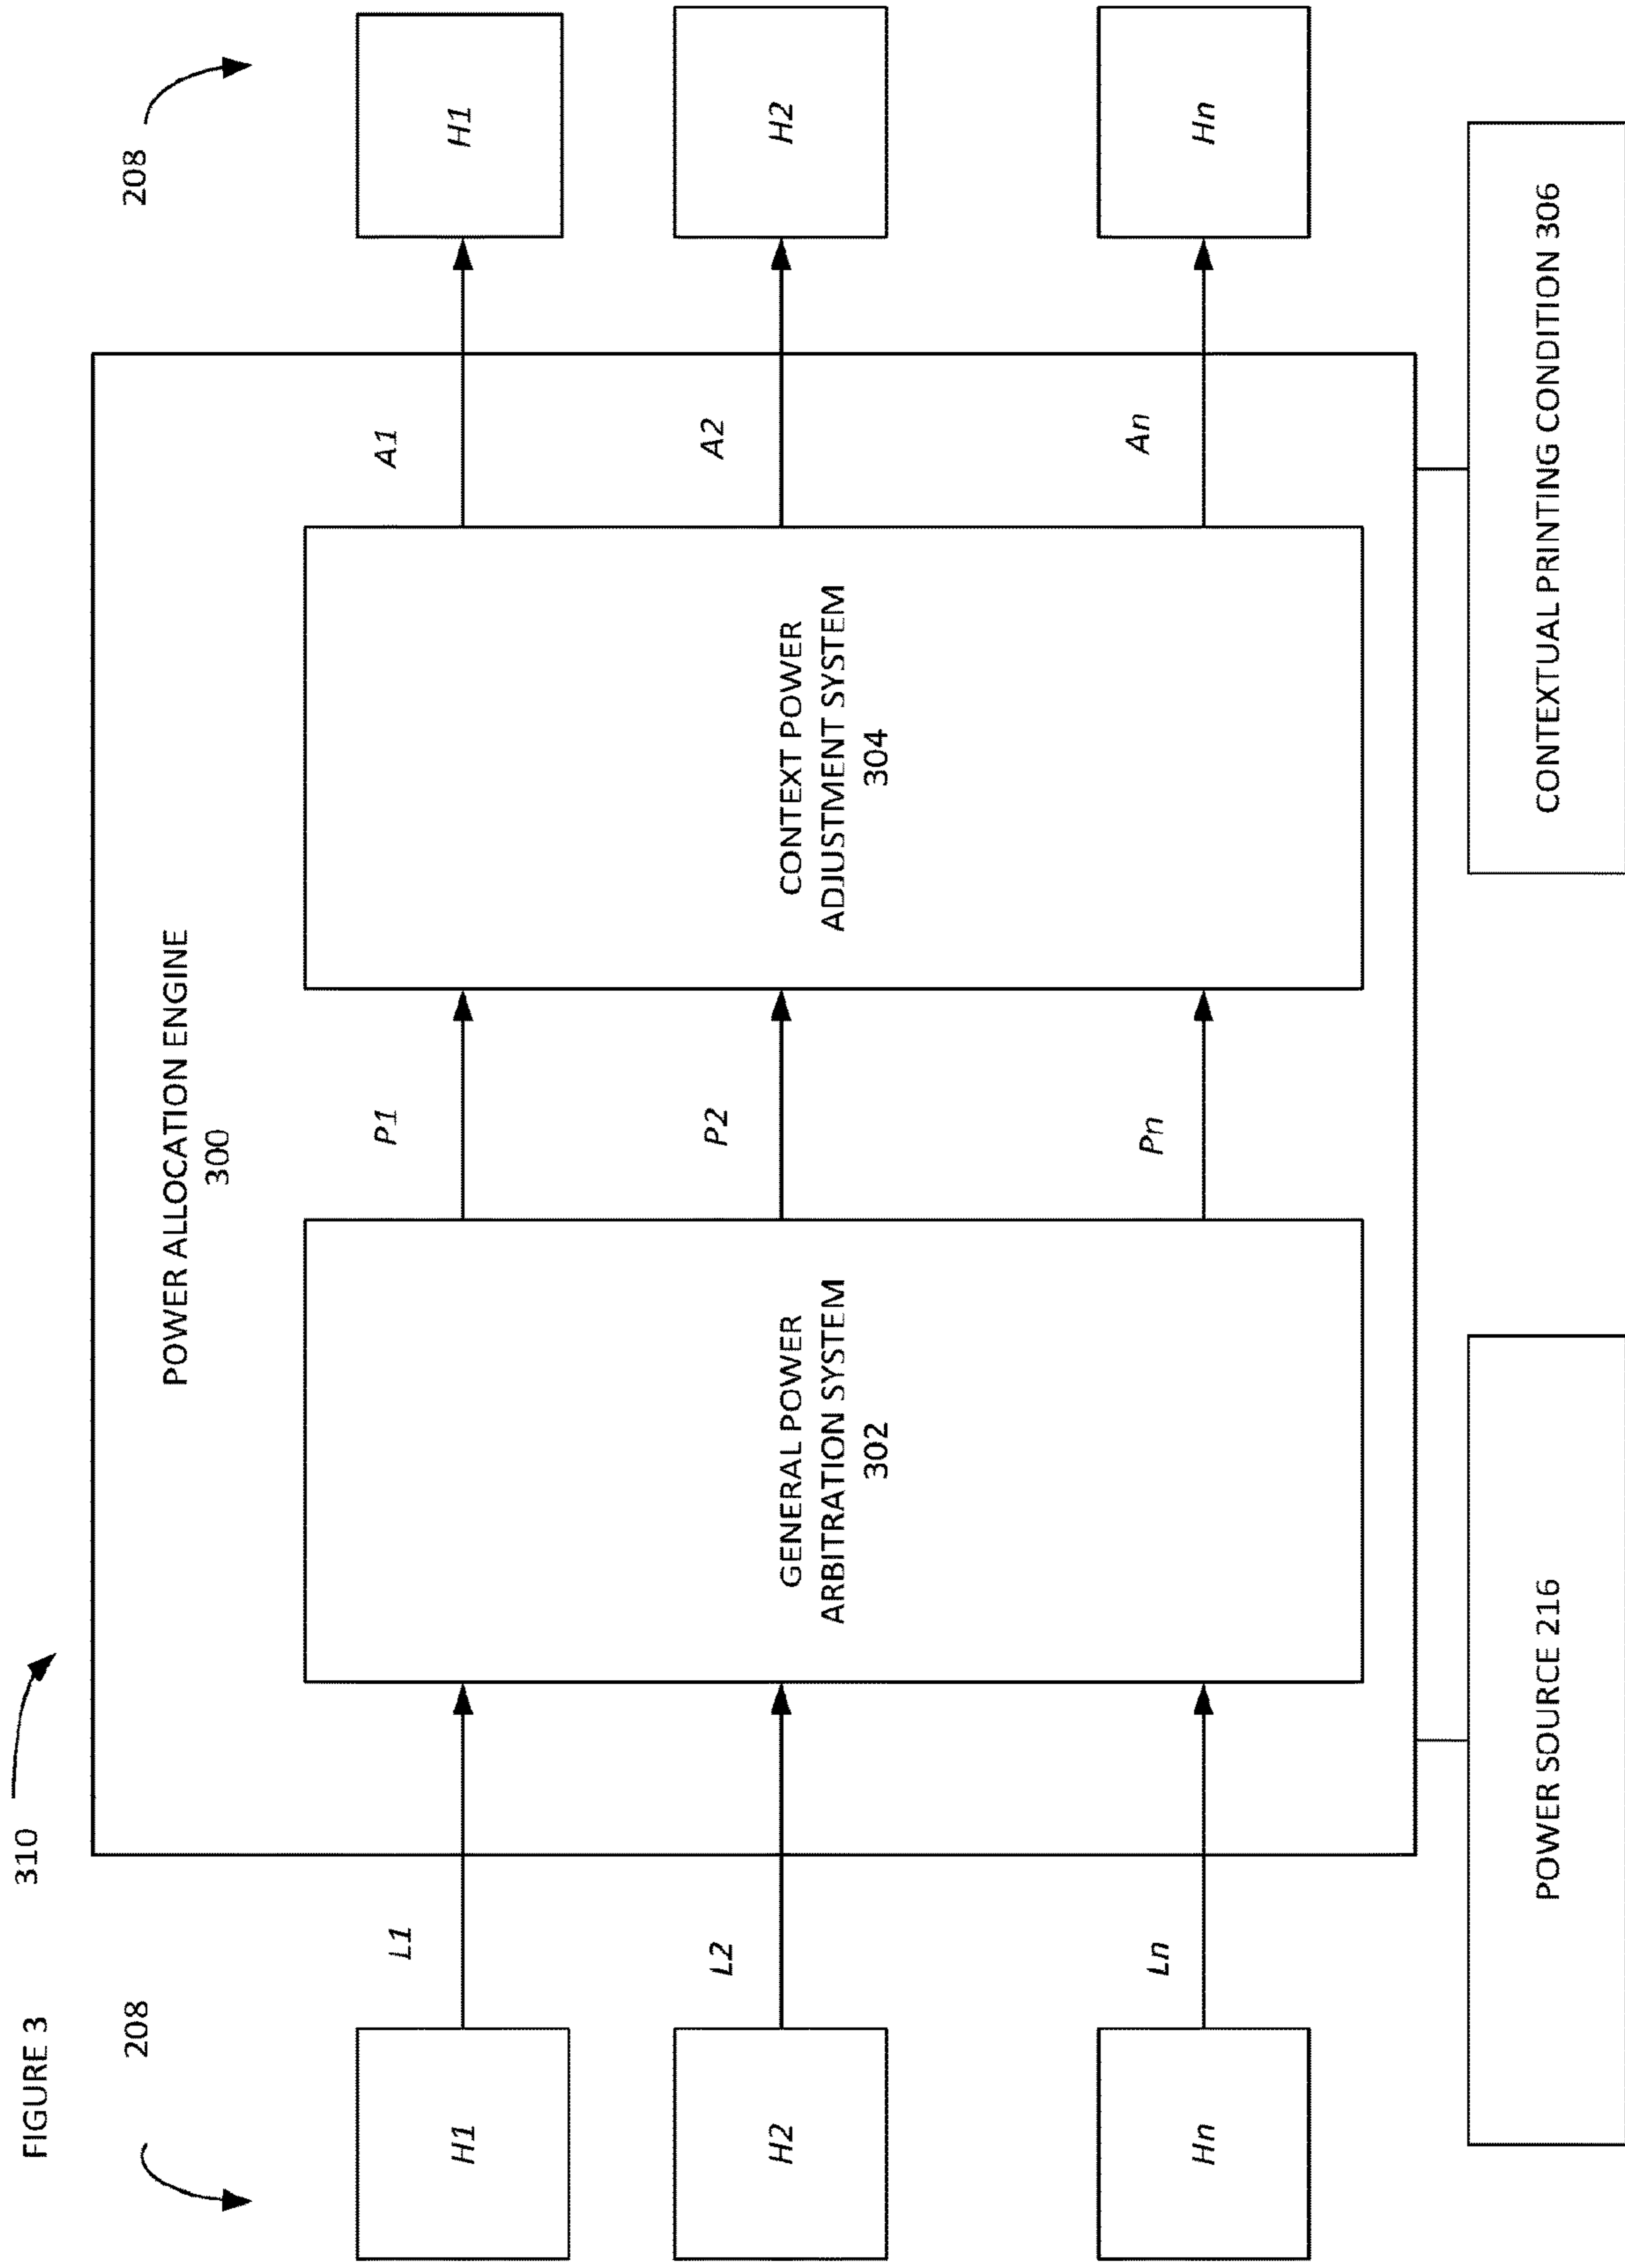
FIGURE 3

208

310

H1

H2

Hn

L1

L2

Ln

POWER ALLOCATION ENGINE
300

GENERAL POWER
ARBITRATION SYSTEM
302

P1

P2

Pn

CONTEXT POWER
ADJUSTMENT SYSTEM
304

A1

A2

An

208

H1

H2

Hn

POWER SOURCE 216

CONTEXTUAL PRINTING CONDITION 306